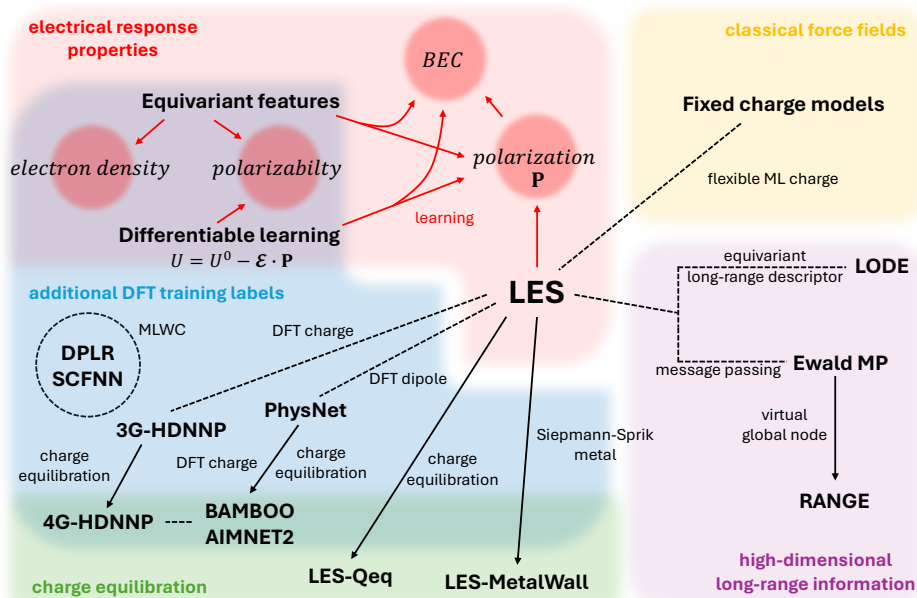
electrical response properties

BEC

classical force fields

Equivariant features

Fixed charge models

electron density

polarizabilty

polarization
$\mathbf{P}$

flexible ML charge

learning

Differentiable learning
$U = U^0 - \boldsymbol{\mathcal{E}} \cdot \mathbf{P}$

equivariant long-range descriptor

LODE

additional DFT training labels

LES

MLWC

DFT charge

DPLR
SCFNN

message passing

Ewald MP

DFT dipole

PhysNet

virtual global node

3G-HDNNP

Siepmann-Sprik metal

charge equilibration

charge equilibration

charge equilibration

DFT charge

RANGE

4G-HDNNP

BAMBOO
AIMNET2

high-dimensional long-range information

charge equilibration

LES-Qeq

LES-MetalWall